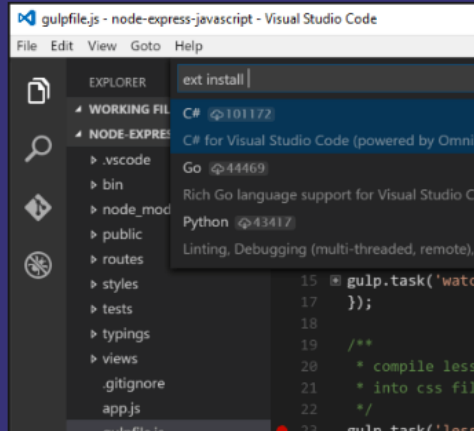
gulpfile.js - node-express-javascript - Visual Studio Code

File Edit View Goto Help

EXPLORER

▲ WORKING FIL

▲ NODE-EXPRES

▸ .vscode

▸ bin

▸ node_mod

▸ public

▸ routes

▸ styles

▸ tests

▸ typings

▸ views

.gitignore

app.js

ext install

C# 101172

C# for Visual Studio Code (powered by Omni

Go 44469

Rich Go language support for Visual Studio C

Python 43417

Linting, Debugging (multi-threaded, remote),

15 gulp.task('watc

17 });

18

19 /**

20 * compile less

21 * into css fil

22 */

23 gulp.task('less